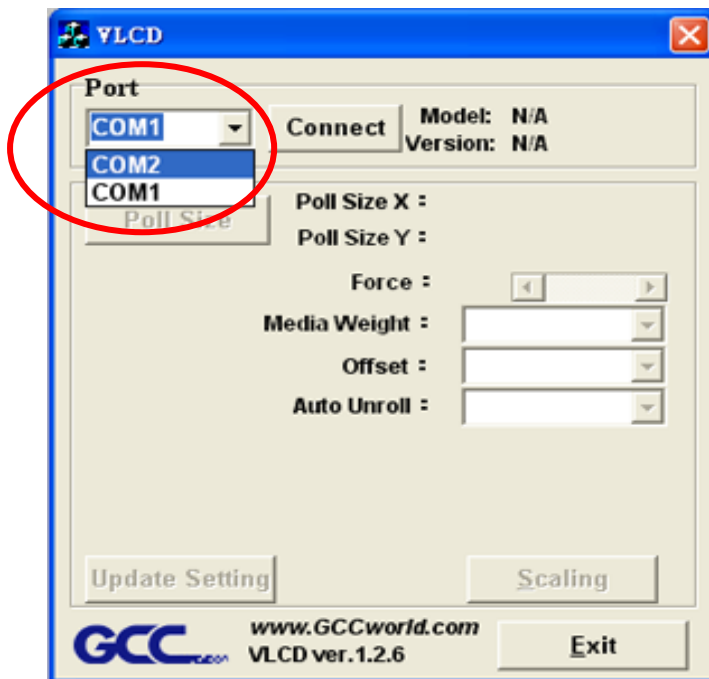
VLCD

Port

COM1

COM2

COM1

Connect

Model: N/A

Version: N/A

Poll Size

Poll Size X :

Poll Size Y :

Force :

Media Weight :

Offset :

Auto Unroll :

Update Setting

Scaling

GCC

www.GCCworld.com

VLCD ver.1.2.6

Exit